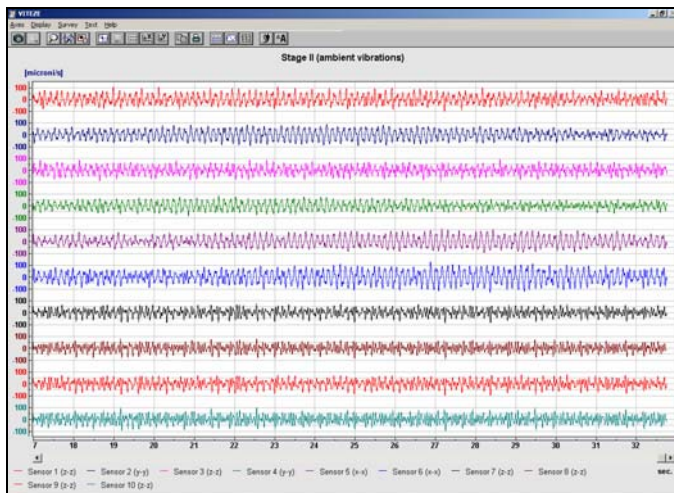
VITEZE
Axes Display Survey Text Help
Stage II (ambient vibrations)
[microni/s]
100
0
-100
100
0
-100
100
0
-100
100
0
-100
100
0
-100
100
0
-100
100
0
-100
100
0
-100
100
0
-100
100
0
-100
7 18 19 20 21 22 23 24 25 26 27 28 29 30 31 32
sec.
Sensor 1 (z-z) Sensor 2 (y-y) Sensor 3 (z-z) Sensor 4 (y-y) Sensor 5 (x-x) Sensor 6 (x-x) Sensor 7 (z-z) Sensor 8 (z-z)
Sensor 9 (z-z) Sensor 10 (z-z)